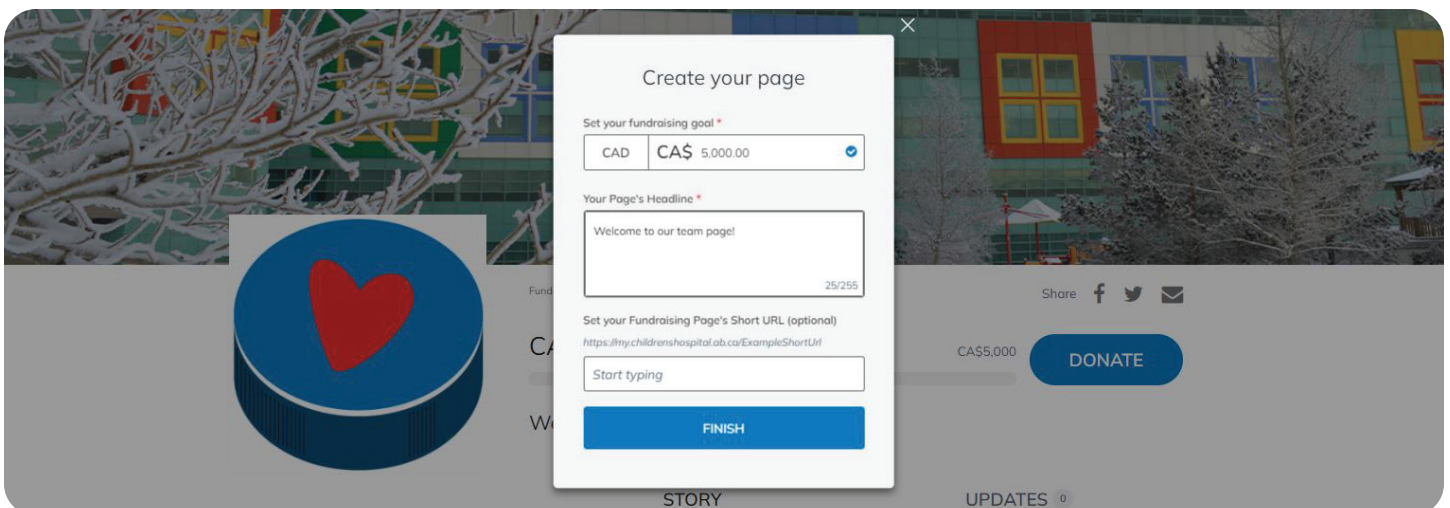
×

Create your page

Set your fundraising goal *

CAD CA$ 5,000.00

Your Page's Headline *

Welcome to our team page!

25/255

Set your Fundraising Page's Short URL (optional)

https://my.childrenshospital.ab.ca/ExampleShortUrl

Start typing

FINISH

Fund

CA

We

Share

CA$5,000

DONATE

STORY

UPDATES 0